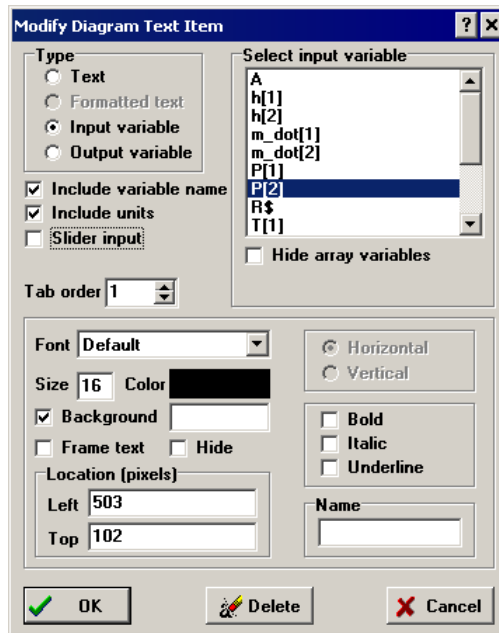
Modify Diagram Text Item

? ×

Type
Text
Formatted text
Input variable
Output variable

Include variable name
Include units
Slider input

Tab order 1

Select input variable
A
h[1]
h[2]
m_dot[1]
m_dot[2]
P[1]
P[2]
R$
T[1]

Hide array variables

Font Default

Size 16 Color

Background

Frame text Hide

Location (pixels)
Left 503
Top 102

Horizontal
Vertical

Bold
Italic
Underline

Name

OK

Delete

Cancel